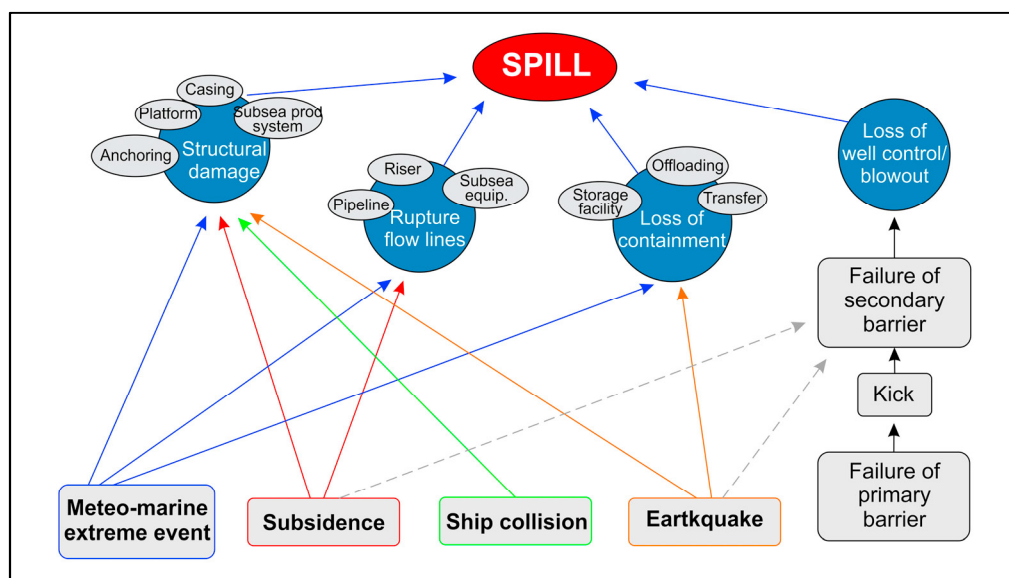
SPILL

Casing
Platform
Subsea prod system
Anchoring
Structural damage

Riser
Subsea equip.
Pipeline
Rupture flow lines

Offloading
Storage facility
Transfer
Loss of containment

Loss of well control/ blowout

Failure of secondary barrier

Kick

Failure of primary barrier

Meteo-marine extreme event

Subsidence

Ship collision

Eartkquake